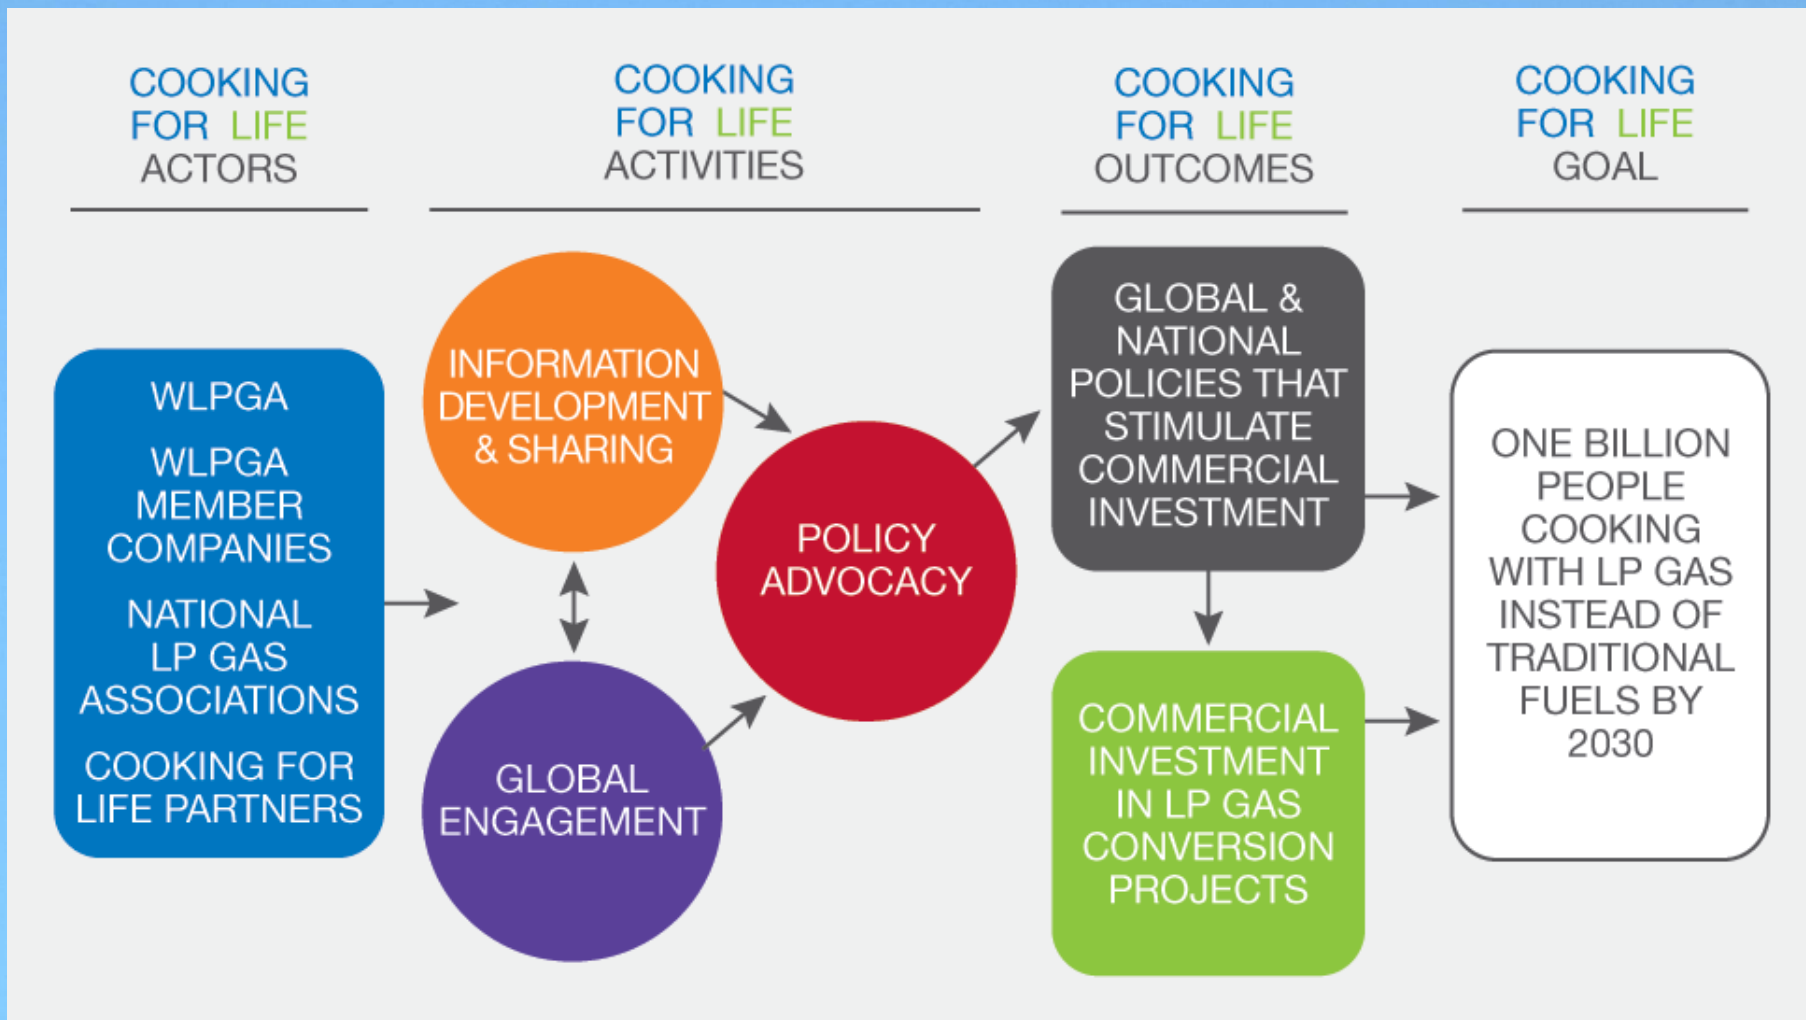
COOKING FOR LIFE ACTORS

COOKING FOR LIFE ACTIVITIES

COOKING FOR LIFE OUTCOMES

COOKING FOR LIFE GOAL

WLPGA

WLPGA MEMBER COMPANIES

NATIONAL LP GAS ASSOCIATIONS

COOKING FOR LIFE PARTNERS

INFORMATION DEVELOPMENT & SHARING

GLOBAL ENGAGEMENT

POLICY ADVOCACY

GLOBAL & NATIONAL POLICIES THAT STIMULATE COMMERCIAL INVESTMENT

COMMERCIAL INVESTMENT IN LP GAS CONVERSION PROJECTS

ONE BILLION PEOPLE COOKING WITH LP GAS INSTEAD OF TRADITIONAL FUELS BY 2030